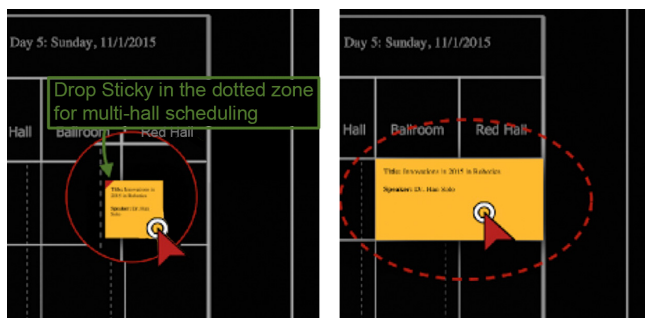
Day 5: Sunday, 11/1/2015

Drop Sticky in the dotted zone for multi-hall scheduling

Hall Ballroom Red Hall

Title: Innovations in 2015 in Robotics

Speaker: Dr. Han Solo

Day 5: Sunday, 11/1/2015

Hall Ballroom Red Hall

Title: Innovations in 2015 in Robotics

Speaker: Dr. Han Solo